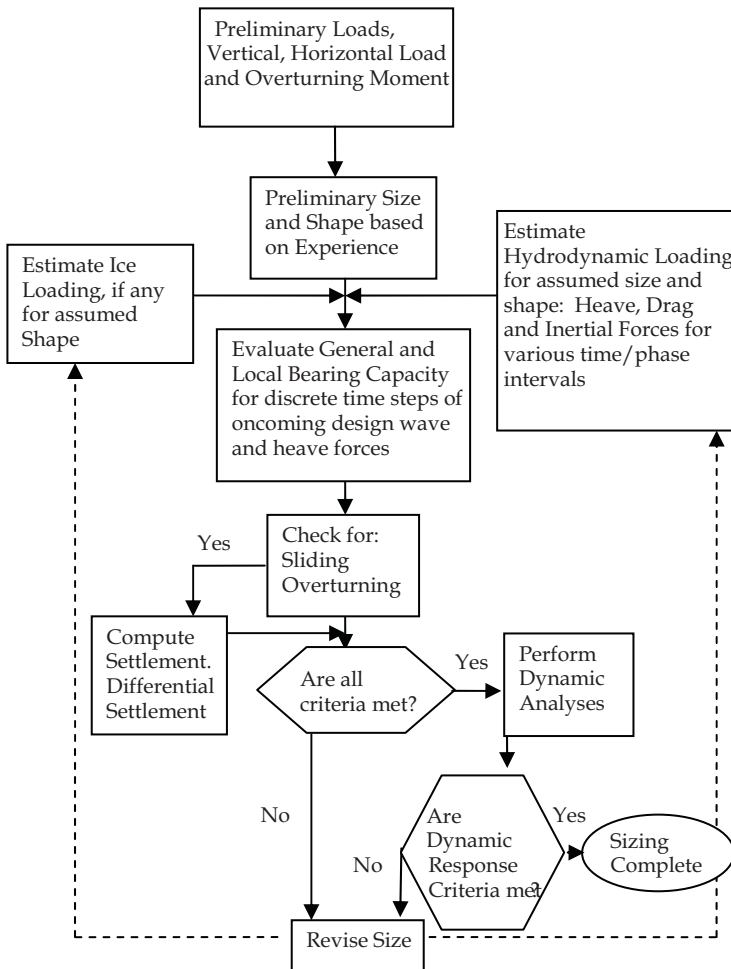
Preliminary Loads, Vertical, Horizontal Load and Overturning Moment

Preliminary Size and Shape based on Experience

Estimate Ice Loading, if any for assumed Shape

Estimate Hydrodynamic Loading for assumed size and shape: Heave, Drag and Inertial Forces for various time/phase intervals

Evaluate General and Local Bearing Capacity for discrete time steps of oncoming design wave and heave forces

Check for: Sliding Overturning

Yes

Compute Settlement. Differential Settlement

Are all criteria met?

Yes

Perform Dynamic Analyses

No

Are Dynamic Response Criteria met?

Yes

No

Sizing Complete

Revise Size